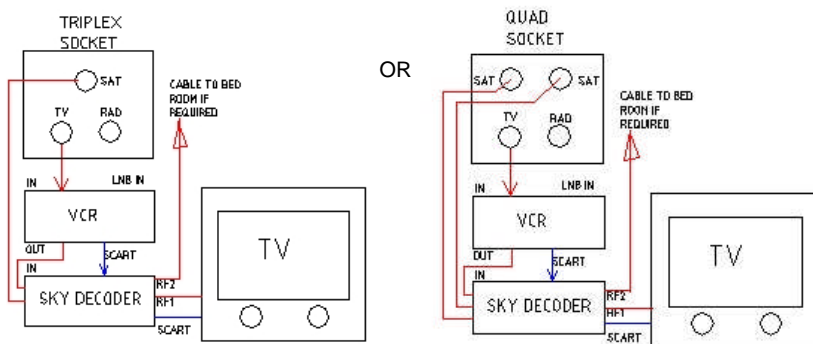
TRIPLEX SOCKET

SAT

TV

RAD

CABLE TO BED ROOM IF REQUIRED

IN

LNB IN

VCR

OUT

IN

SCART

SKY DECODER

RF2

RF1

SCART

TV

OR

QUAD SOCKET

SAT

SAT

TV

RAD

CABLE TO BED ROOM IF REQUIRED

IN

LNB IN

VCR

OUT

IN

SCART

SKY DECODER

RF2

RF1

SCART

TV